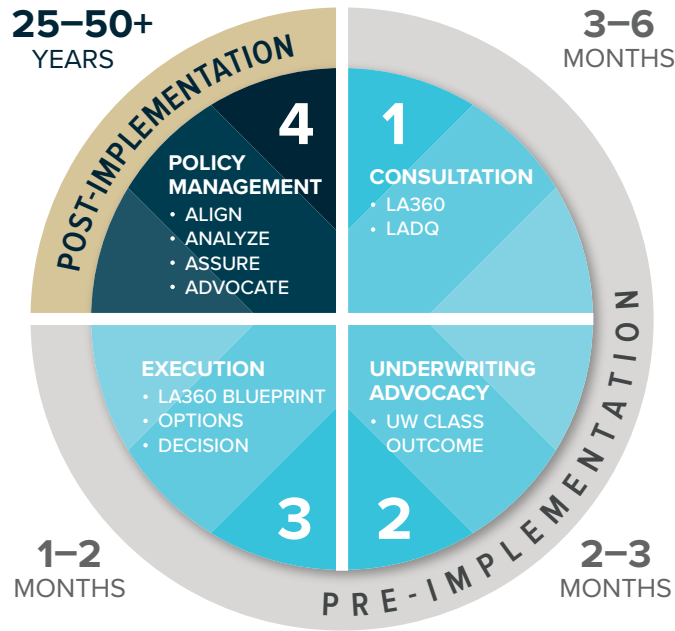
25–50+
YEARS

POST-IMPLEMENTATION

3–6
MONTHS

4

POLICY MANAGEMENT
• ALIGN
• ANALYZE
• ASSURE
• ADVOCATE

1

CONSULTATION
• LA360
• LADQ

EXECUTION
• LA360 BLUEPRINT
• OPTIONS
• DECISION

3

UNDERWRITING ADVOCACY
• UW CLASS OUTCOME

2

PRE-IMPLEMENTATION

1–2
MONTHS

2–3
MONTHS